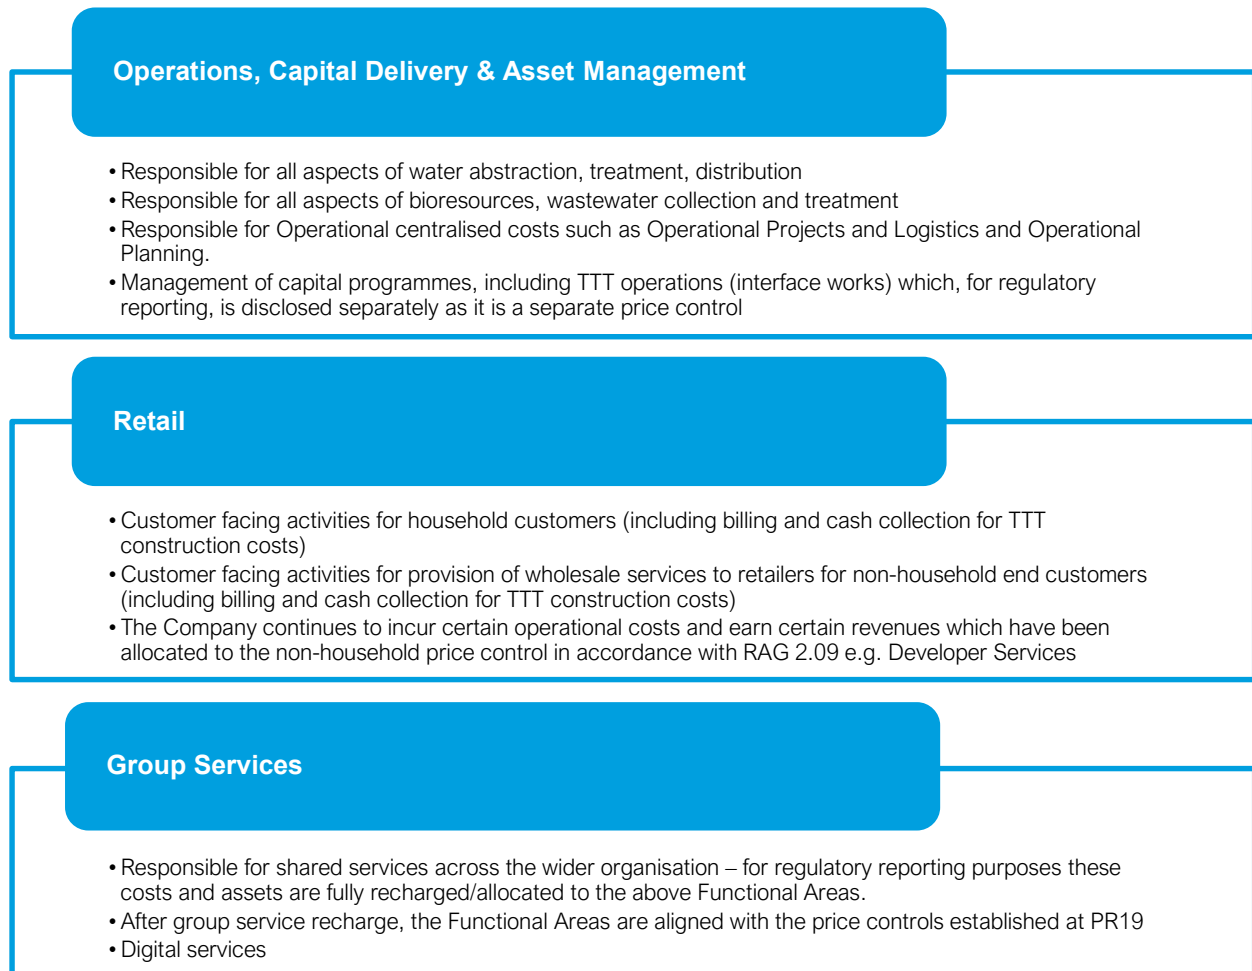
Operations, Capital Delivery & Asset Management

• Responsible for all aspects of water abstraction, treatment, distribution
• Responsible for all aspects of bioresources, wastewater collection and treatment
• Responsible for Operational centralised costs such as Operational Projects and Logistics and Operational Planning.
• Management of capital programmes, including TTT operations (interface works) which, for regulatory reporting, is disclosed separately as it is a separate price control

Retail

• Customer facing activities for household customers (including billing and cash collection for TTT construction costs)
• Customer facing activities for provision of wholesale services to retailers for non-household end customers (including billing and cash collection for TTT construction costs)
• The Company continues to incur certain operational costs and earn certain revenues which have been allocated to the non-household price control in accordance with RAG 2.09 e.g. Developer Services

Group Services

• Responsible for shared services across the wider organisation – for regulatory reporting purposes these costs and assets are fully recharged/allocated to the above Functional Areas.
• After group service recharge, the Functional Areas are aligned with the price controls established at PR19
• Digital services